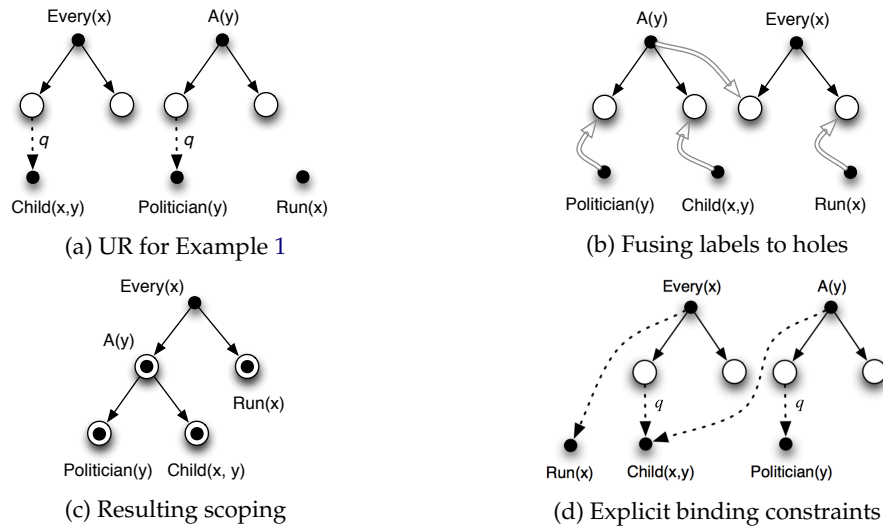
Every(x)

A(y)

$q$

$q$

Child(x,y)

Politician(y)

Run(x)

(a) UR for Example 1

A(y)

Every(x)

Politician(y)

Child(x,y)

Run(x)

(b) Fusing labels to holes

Every(x)

A(y)

Run(x)

Politician(y)

Child(x, y)

(c) Resulting scoping

Every(x)

A(y)

$q$

$q$

Run(x)

Child(x,y)

Politician(y)

(d) Explicit binding constraints